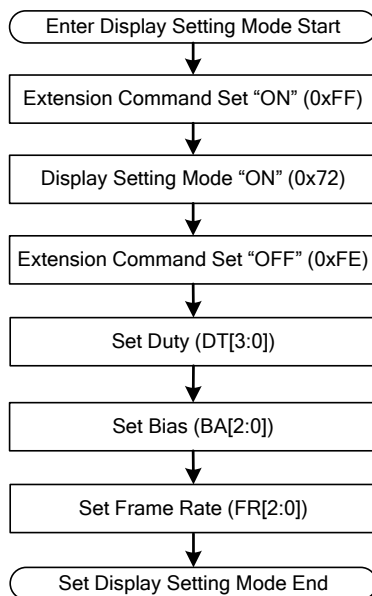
Enter Display Setting Mode Start

Extension Command Set “ON” (0xFF)

Display Setting Mode “ON” (0x72)

Extension Command Set “OFF” (0xFE)

Set Duty (DT[3:0])

Set Bias (BA[2:0])

Set Frame Rate (FR[2:0])

Set Display Setting Mode End